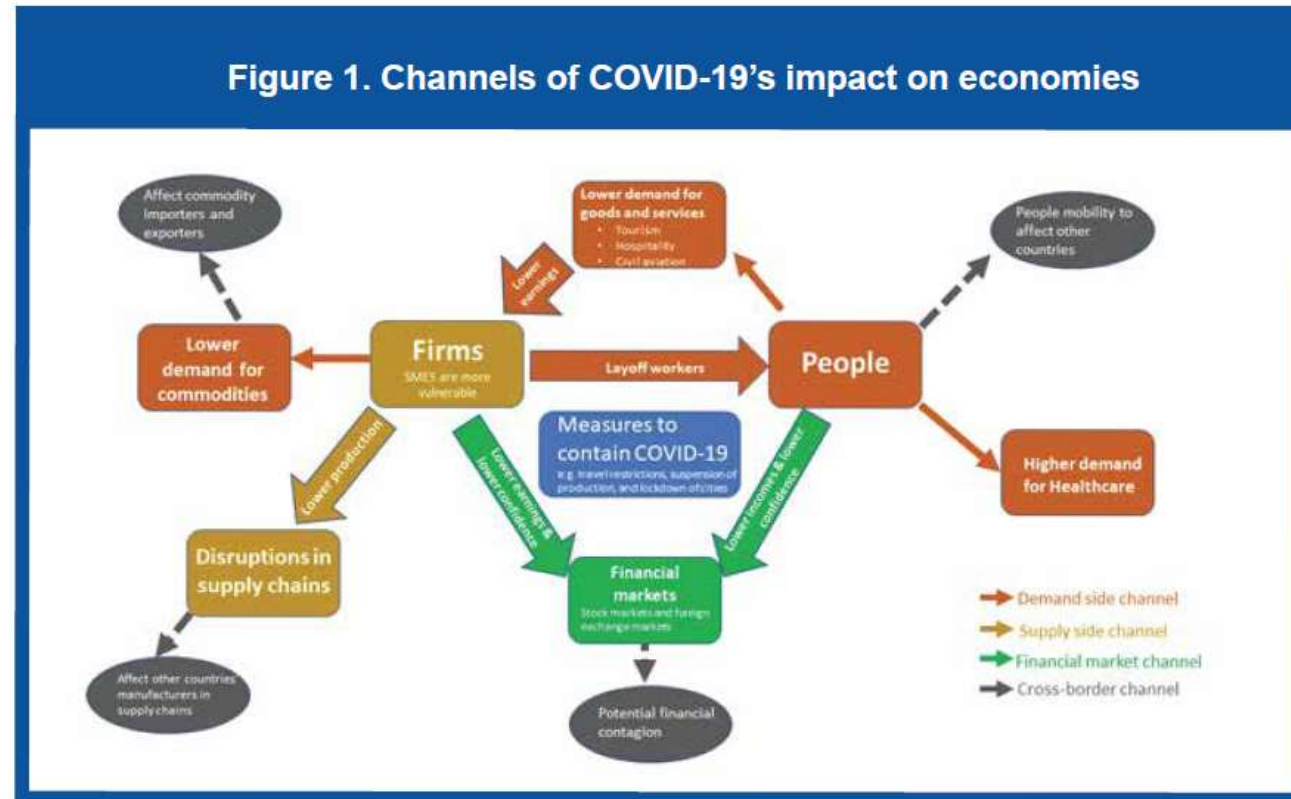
Figure 1. Channels of COVID-19's impact on economies

Affect commodity importers and exporters

Lower demand for goods and services
• Tourism
• Hospitality
• Civil aviation

People mobility to affect other countries

Lower earnings

Lower demand for commodities

Firms
SMES are more vulnerable

Layoff workers

People

Measures to contain COVID-19
e.g. travel restrictions, suspension of production, and lockdown of cities

Lower production

Lower earnings & lower confidence

Lower incomes & lower confidence

Higher demand for Healthcare

Disruptions in supply chains

Financial markets
Stock markets and foreign exchange markets

Demand side channel
Supply side channel
Financial market channel
Cross-border channel

Affect other countries' manufacturers in supply chains

Potential financial contagion